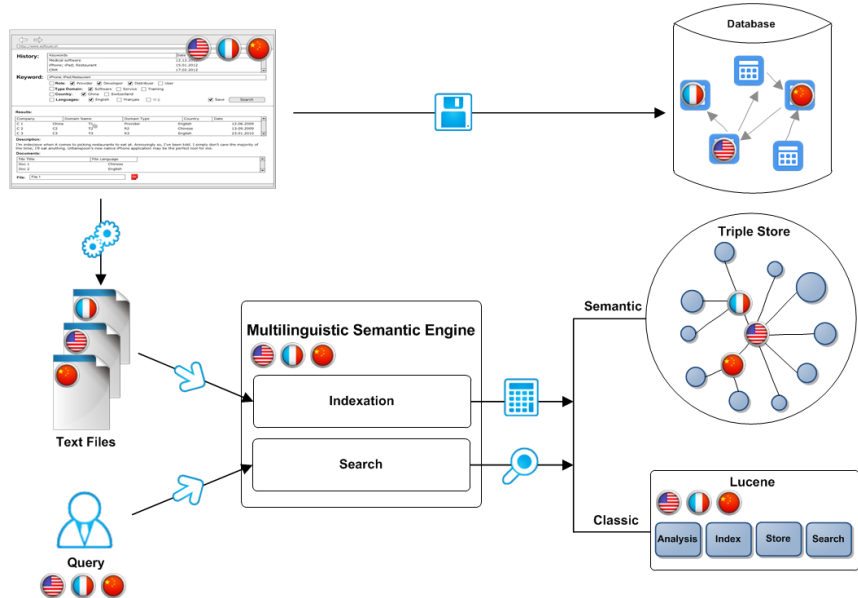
History:
Keyword:
Role: Provider Developer Distributor User
Type Domain: Software Service Training
Country: China Switzerland
Languages: English Français
Save Search
Results:
Description:
Documents:
File:

Database

Triple Store

Text Files

Multilinguistic Semantic Engine

Indexation

Search

Semantic

Classic

Lucene

Analysis

Index

Store

Search

Query